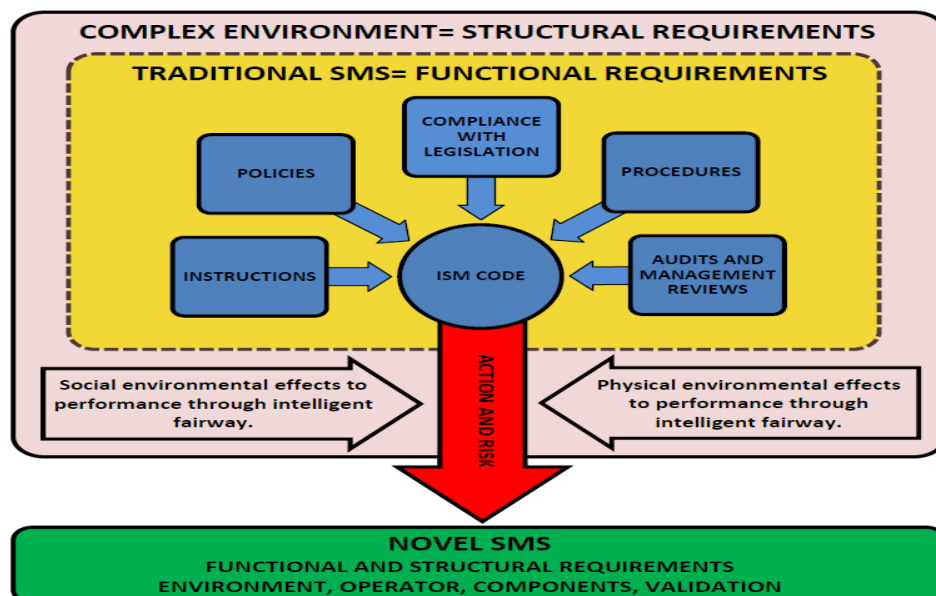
COMPLEX ENVIRONMENT= STRUCTURAL REQUIREMENTS

TRADITIONAL SMS= FUNCTIONAL REQUIREMENTS

COMPLIANCE WITH LEGISLATION

POLICIES

PROCEDURES

INSTRUCTIONS

ISM CODE

AUDITS AND MANAGEMENT REVIEWS

Social environmental effects to performance through intelligent fairway.

ACTION AND RISK

Physical environmental effects to performance through intelligent fairway.

NOVEL SMS
FUNCTIONAL AND STRUCTURAL REQUIREMENTS
ENVIRONMENT, OPERATOR, COMPONENTS, VALIDATION